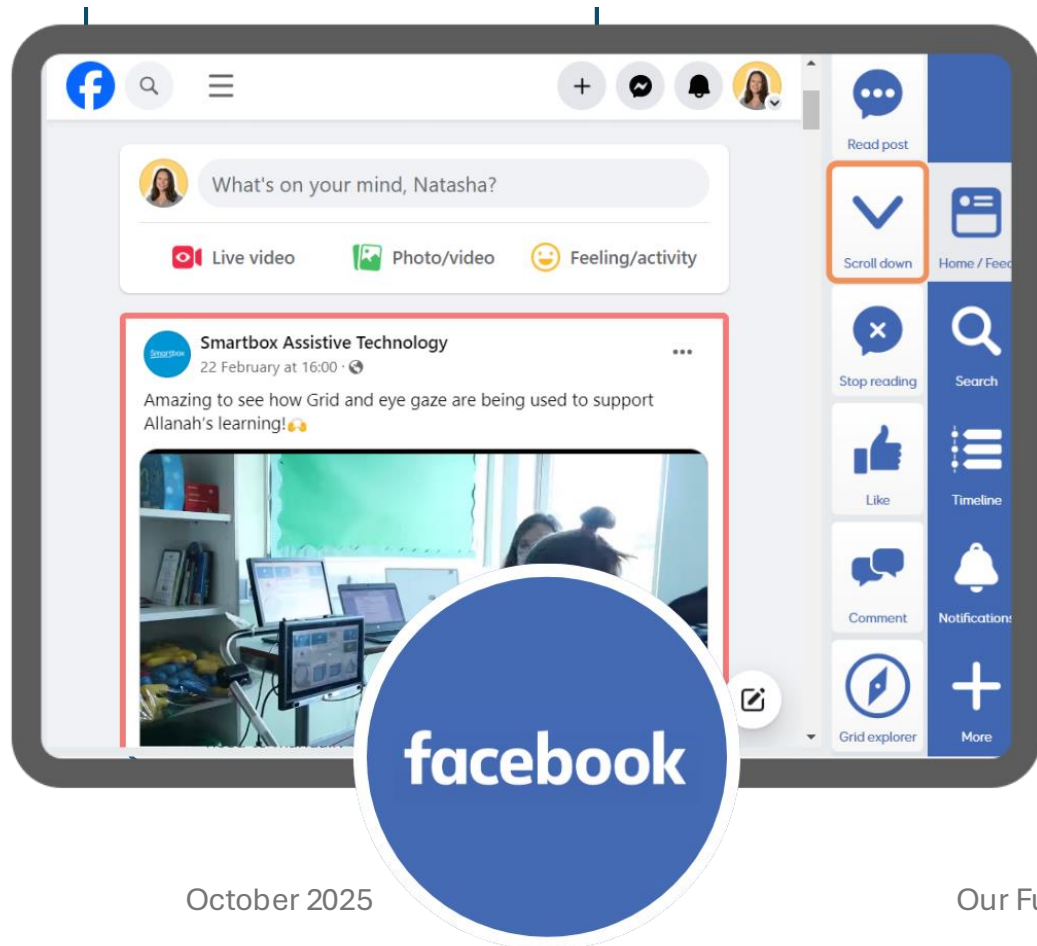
What's on your mind, Natasha?

Live video
Photo/video
Feeling/activity

Smartbox Assistive Technology
22 February at 16:00 ·

Amazing to see how Grid and eye gaze are being used to support Allanah's learning!🙌

Read post
Scroll down
Home / Feed
Stop reading
Search
Like
Timeline
Comment
Notifications
Grid explorer
More

facebook

October 2025

Our Fu